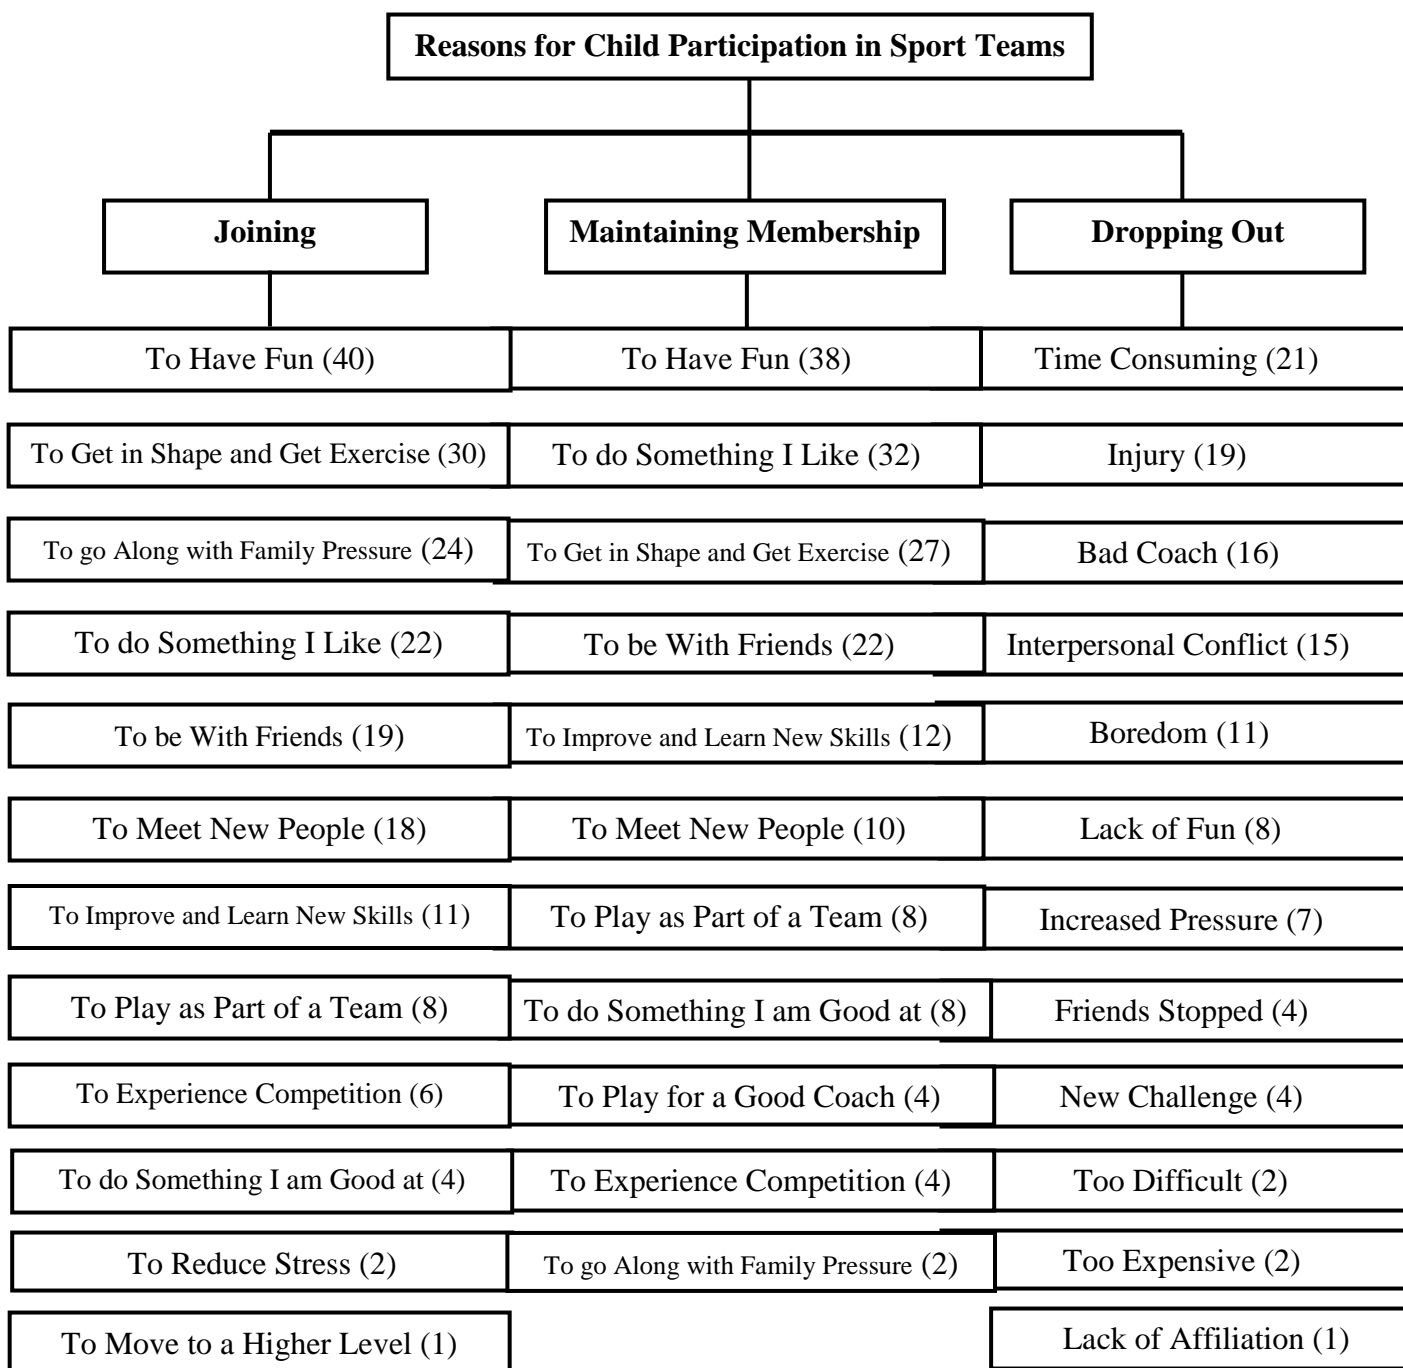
Reasons for Child Participation in Sport Teams

Joining

Maintaining Membership

Dropping Out

To Have Fun (40)
To Get in Shape and Get Exercise (30)
To go Along with Family Pressure (24)
To do Something I Like (22)
To be With Friends (19)
To Meet New People (18)
To Improve and Learn New Skills (11)
To Play as Part of a Team (8)
To Experience Competition (6)
To do Something I am Good at (4)
To Reduce Stress (2)
To Move to a Higher Level (1)

To Have Fun (38)
To do Something I Like (32)
To Get in Shape and Get Exercise (27)
To be With Friends (22)
To Improve and Learn New Skills (12)
To Meet New People (10)
To Play as Part of a Team (8)
To do Something I am Good at (8)
To Play for a Good Coach (4)
To Experience Competition (4)
To go Along with Family Pressure (2)

Time Consuming (21)
Injury (19)
Bad Coach (16)
Interpersonal Conflict (15)
Boredom (11)
Lack of Fun (8)
Increased Pressure (7)
Friends Stopped (4)
New Challenge (4)
Too Difficult (2)
Too Expensive (2)
Lack of Affiliation (1)